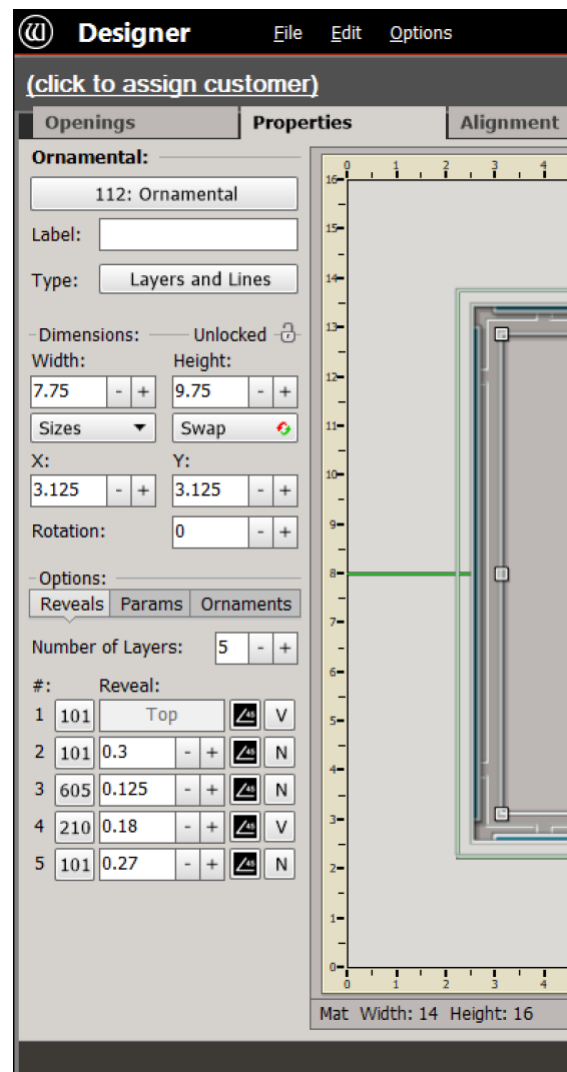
Designer File Edit Options

(click to assign customer)

Openings Properties Alignment

Ornamental:

112: Ornamental

Label:

Type: Layers and Lines

Dimensions: Unlocked

Width: Height:

7.75 - + 9.75 - +

Sizes Swap

X: Y:

3.125 - + 3.125 - +

Rotation: 0 - +

Options:

Reveals Params Ornaments

Number of Layers: 5 - +

#: Reveal:

| # | | Reveal: | | | |
|---|---|---|---|---|---|
| 1 | 101 | Top | | 45 | V |
| 2 | 101 | 0.3 | - + | 45 | N |
| 3 | 605 | 0.125 | - + | 45 | N |
| 4 | 210 | 0.18 | - + | 45 | V |
| 5 | 101 | 0.27 | - + | 45 | N |

0 1 2 3 4
16 15 14 13 12 11 10 9 8 7 6 5 4 3 2 1 0
0 1 2 3 4

Mat Width: 14 Height: 16